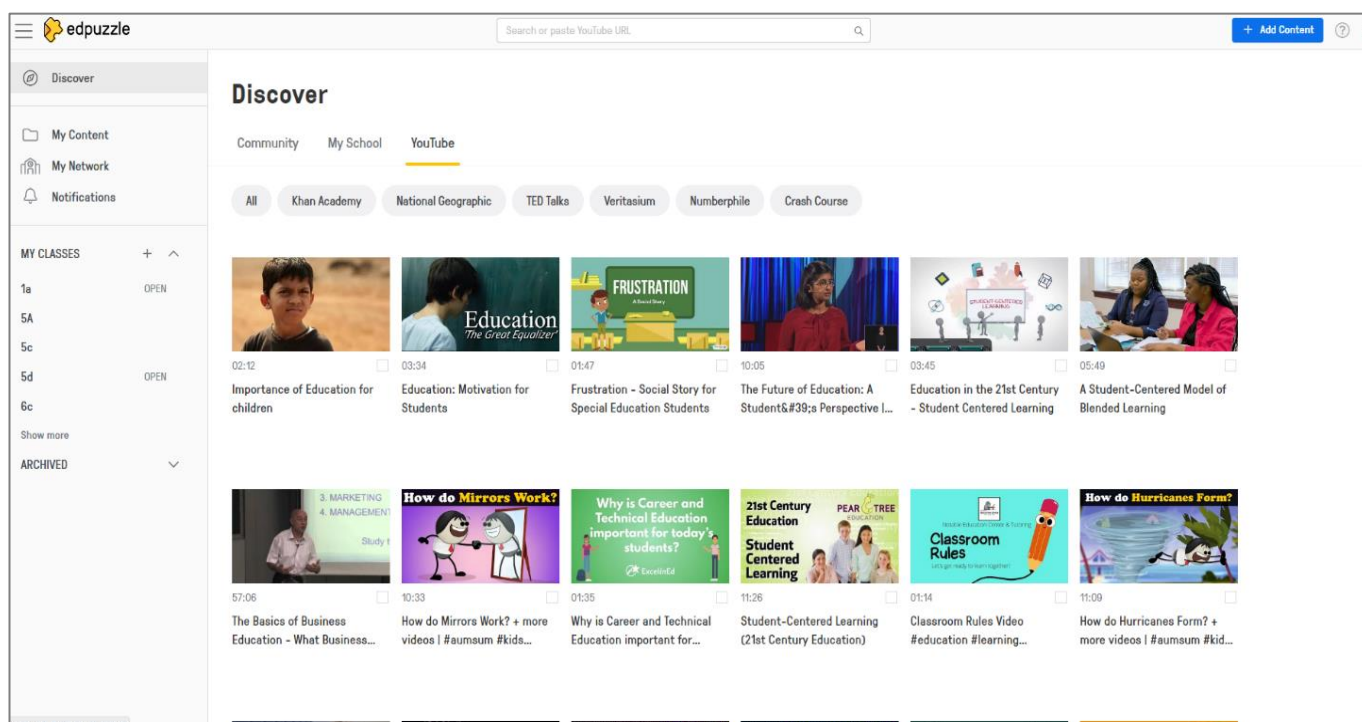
edpuzzle

Search or paste YouTube URL

+ Add Content

?

Discover

My Content

My Network

Notifications

MY CLASSES + ^

1a OPEN

5A

5c

5d OPEN

6c

Show more

ARCHIVED

Discover

Community My School YouTube

All Khan Academy National Geographic TED Talks Veritasium Numberphile Crash Course

Education The Great Equalizer

FRUSTRATION A Social Story

STUDENT-CENTERED LEARNING

02:12
Importance of Education for children

03:34
Education: Motivation for Students

01:47
Frustration - Social Story for Special Education Students

10:05
The Future of Education: A Student&#39;s Perspective |...

03:45
Education in the 21st Century - Student Centered Learning

05:49
A Student-Centered Model of Blended Learning

3. MARKETING
4. MANAGEMENT
Study t

How do Mirrors Work?

Why is Career and Technical Education important for today's students?
ExcelinEd

21st Century Education
Student Centered Learning
PEAR TREE EDUCATION

Classroom Rules
Let's get ready to learn together!

How do Hurricanes Form?

57:06
The Basics of Business Education - What Business...

10:33
How do Mirrors Work? + more videos | #aumsum #kids...

01:35
Why is Career and Technical Education important for...

11:26
Student-Centered Learning (21st Century Education)

01:14
Classroom Rules Video #education #learning...

11:09
How do Hurricanes Form? + more videos | #aumsum #kid...